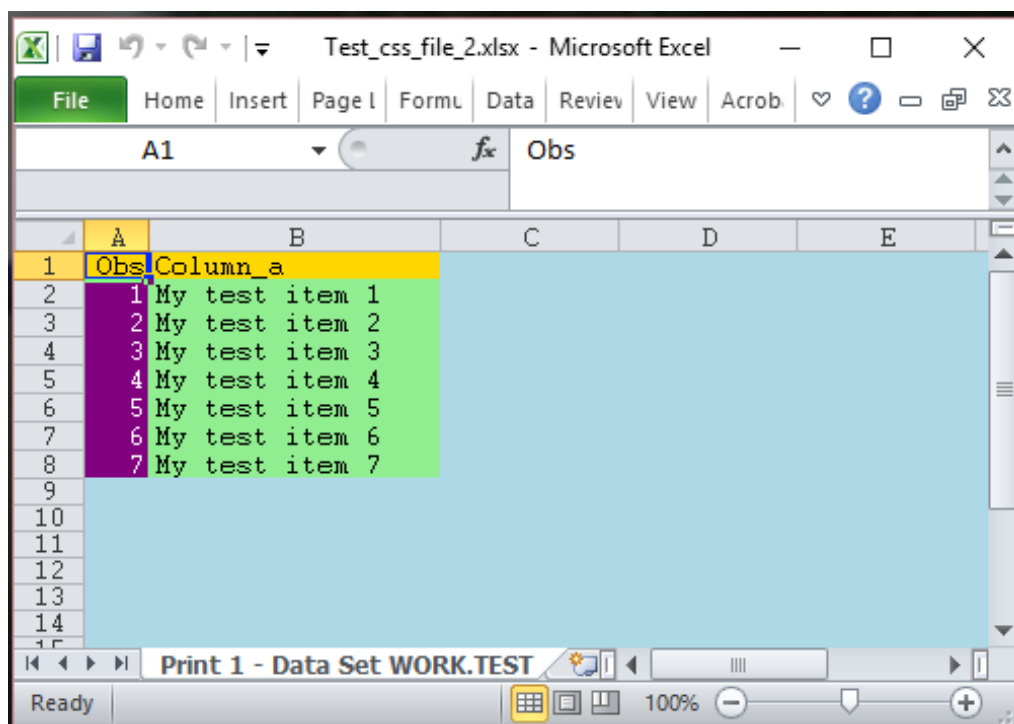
Test_css_file_2.xlsx - Microsoft Excel

File | Home | Insert | Page l | Formu | Data | Reviev | View | Acrob

A1 | $f_x$ | Obs

|  | A | B | C | D | E |
|---|---|---|---|---|---|
| 1 | Obs | Column_a |  |  |  |
| 2 | 1 | My test item 1 |  |  |  |
| 3 | 2 | My test item 2 |  |  |  |
| 4 | 3 | My test item 3 |  |  |  |
| 5 | 4 | My test item 4 |  |  |  |
| 6 | 5 | My test item 5 |  |  |  |
| 7 | 6 | My test item 6 |  |  |  |
| 8 | 7 | My test item 7 |  |  |  |
| 9 |  |  |  |  |  |
| 10 |  |  |  |  |  |
| 11 |  |  |  |  |  |
| 12 |  |  |  |  |  |
| 13 |  |  |  |  |  |
| 14 |  |  |  |  |  |

Print 1 - Data Set WORK.TEST

Ready | 100%